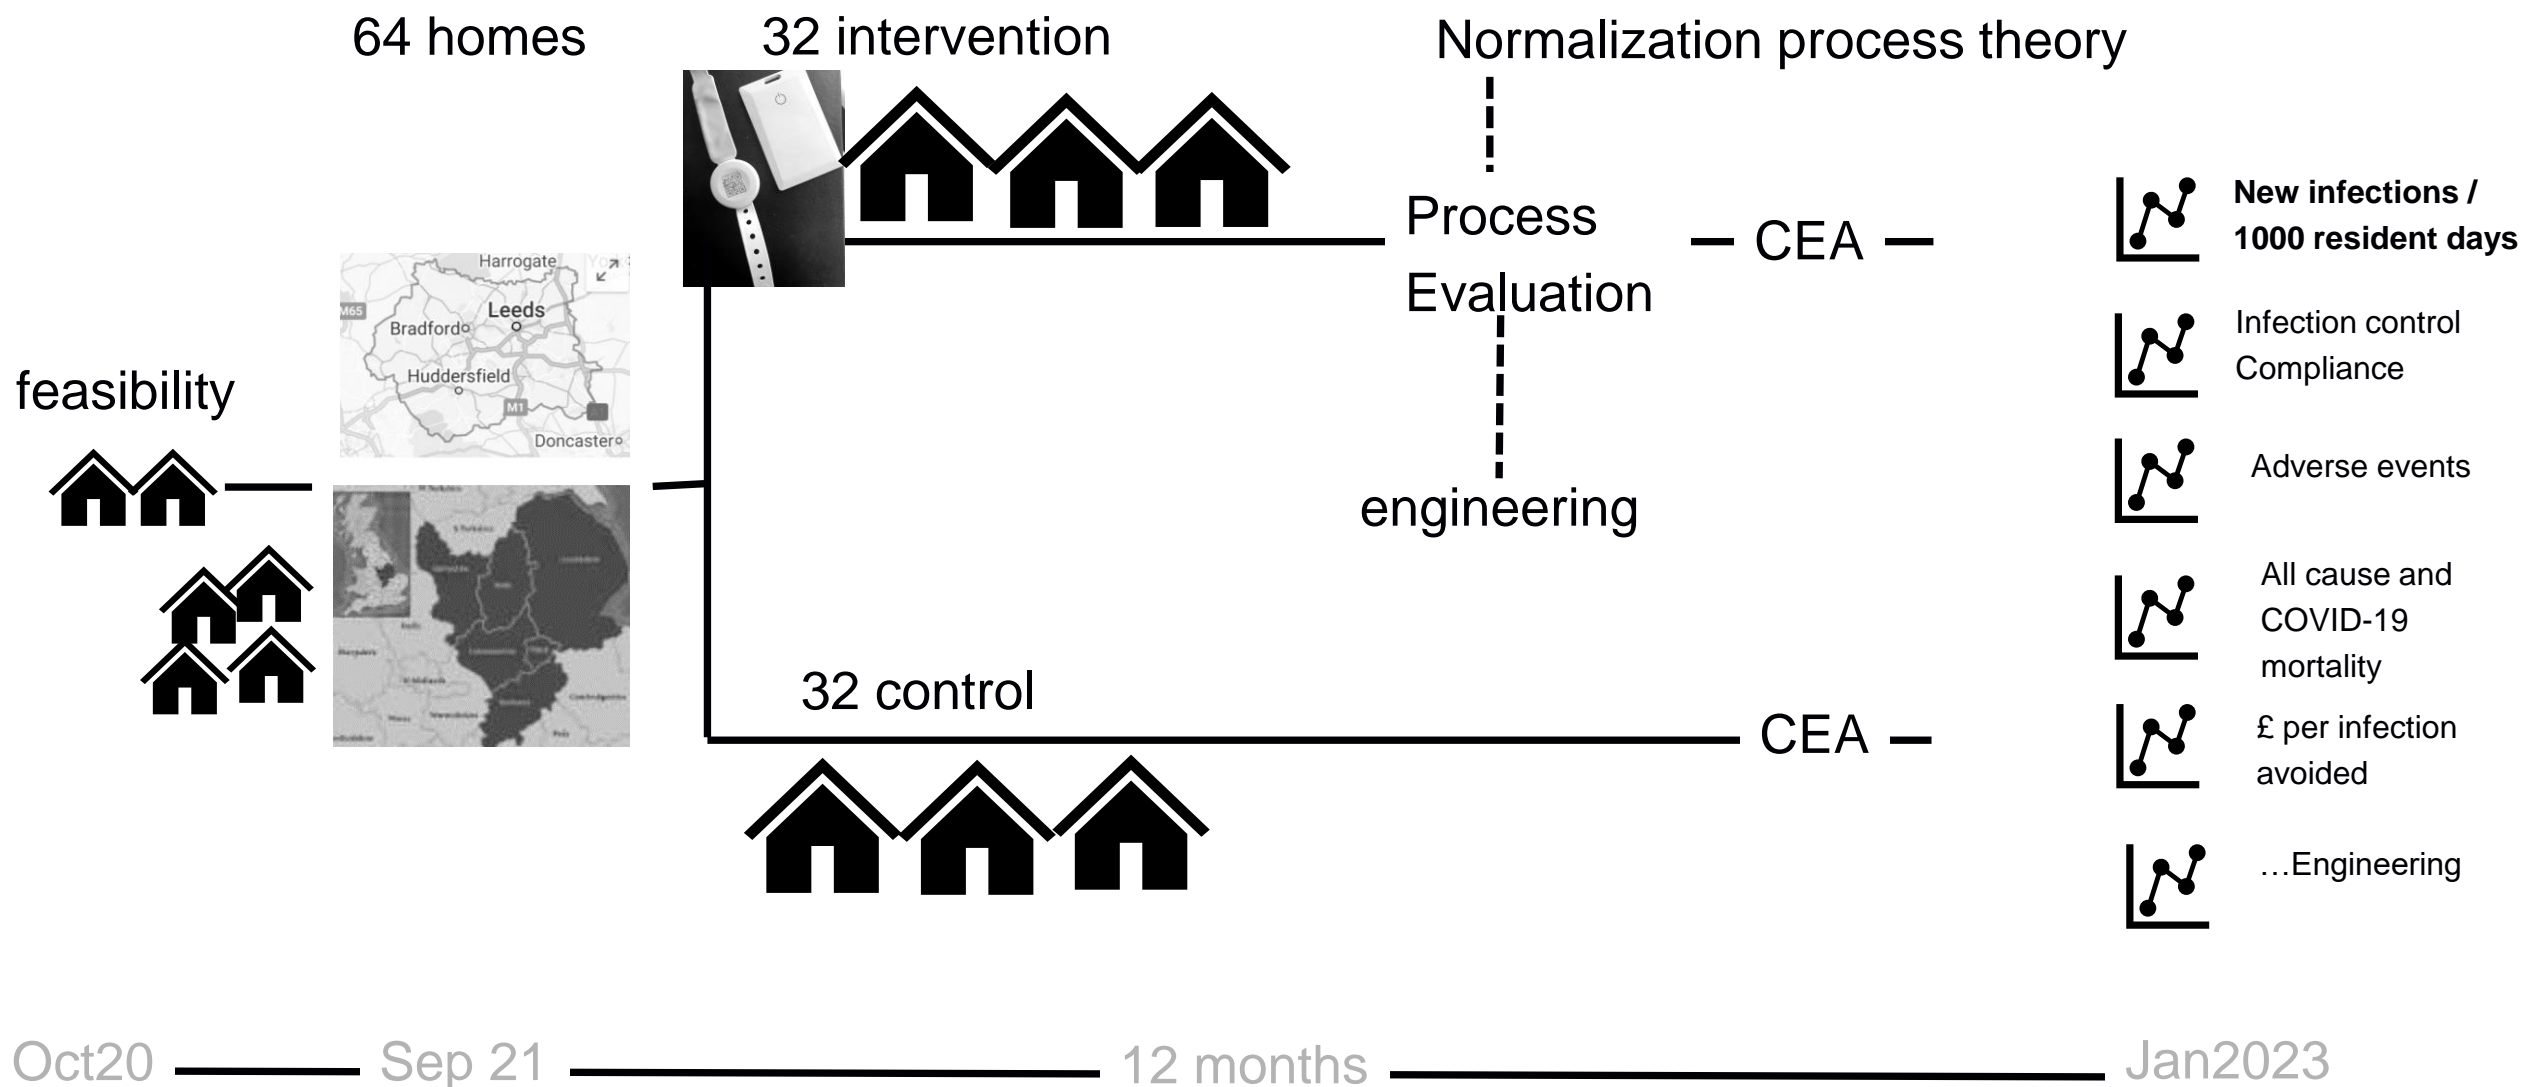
64 homes

32 intervention

Normalization process theory

Process Evaluation

CEA

New infections / 1000 resident days

Harrogate

Leeds

Bradford

M65

Huddersfield

M1

Doncaster

feasibility

Infection control Compliance

Adverse events

engineering

All cause and COVID-19 mortality

32 control

CEA

£ per infection avoided

…Engineering

Oct20 Sep 21 12 months Jan2023